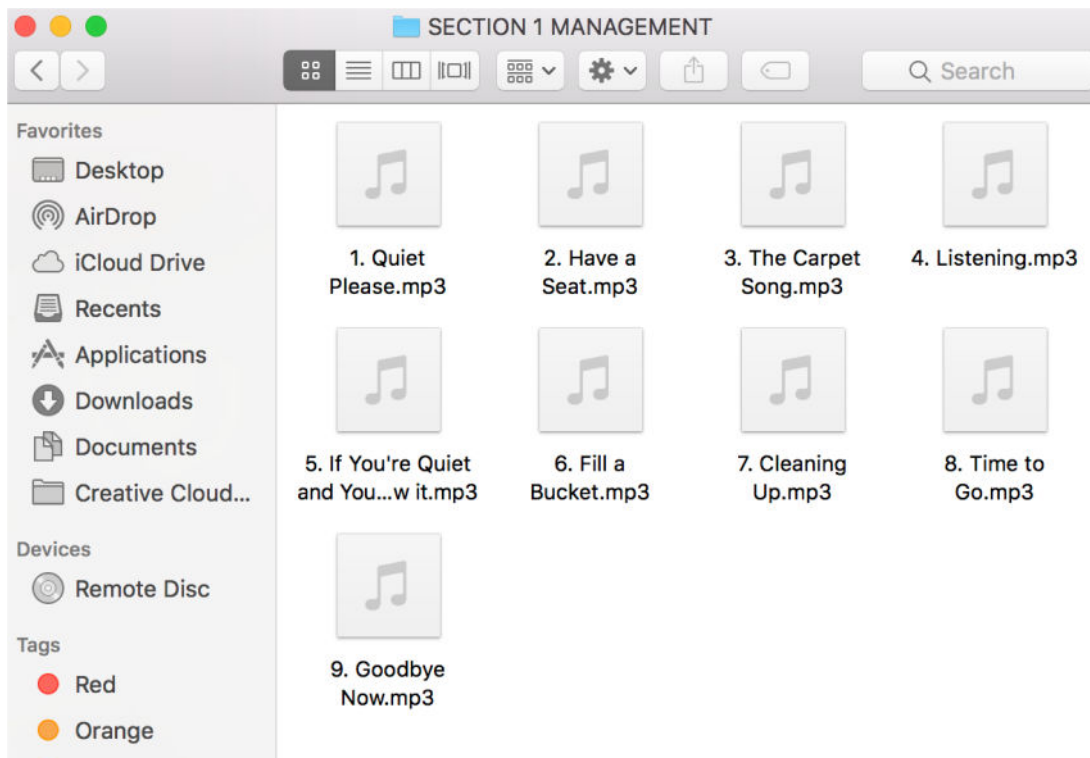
SECTION 1 MANAGEMENT

Search

Favorites
Desktop
AirDrop
iCloud Drive
Recents
Applications
Downloads
Documents
Creative Cloud...

Devices
Remote Disc

Tags
Red
Orange

1. Quiet Please.mp3
2. Have a Seat.mp3
3. The Carpet Song.mp3
4. Listening.mp3
5. If You're Quiet and You...w it.mp3
6. Fill a Bucket.mp3
7. Cleaning Up.mp3
8. Time to Go.mp3
9. Goodbye Now.mp3